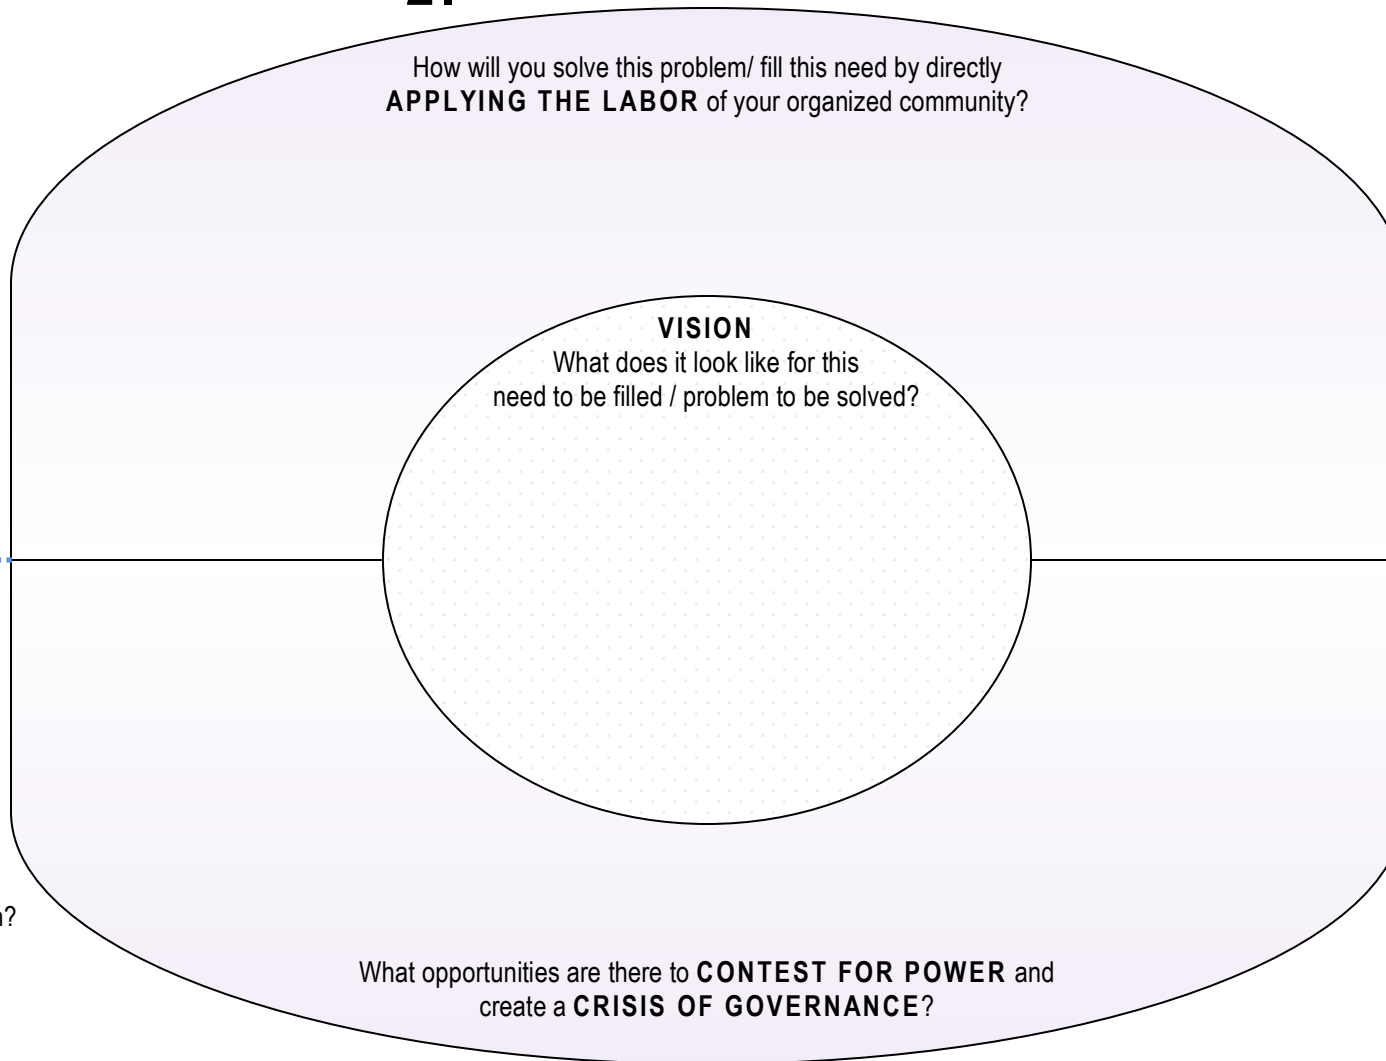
How will you solve this problem/ fill this need by directly **APPLYING THE LABOR** of your organized community?

**VISION**
What does it look like for this need to be filled / problem to be solved?

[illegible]n?

What opportunities are there to **CONTEST FOR POWER** and create a **CRISIS OF GOVERNANCE**?